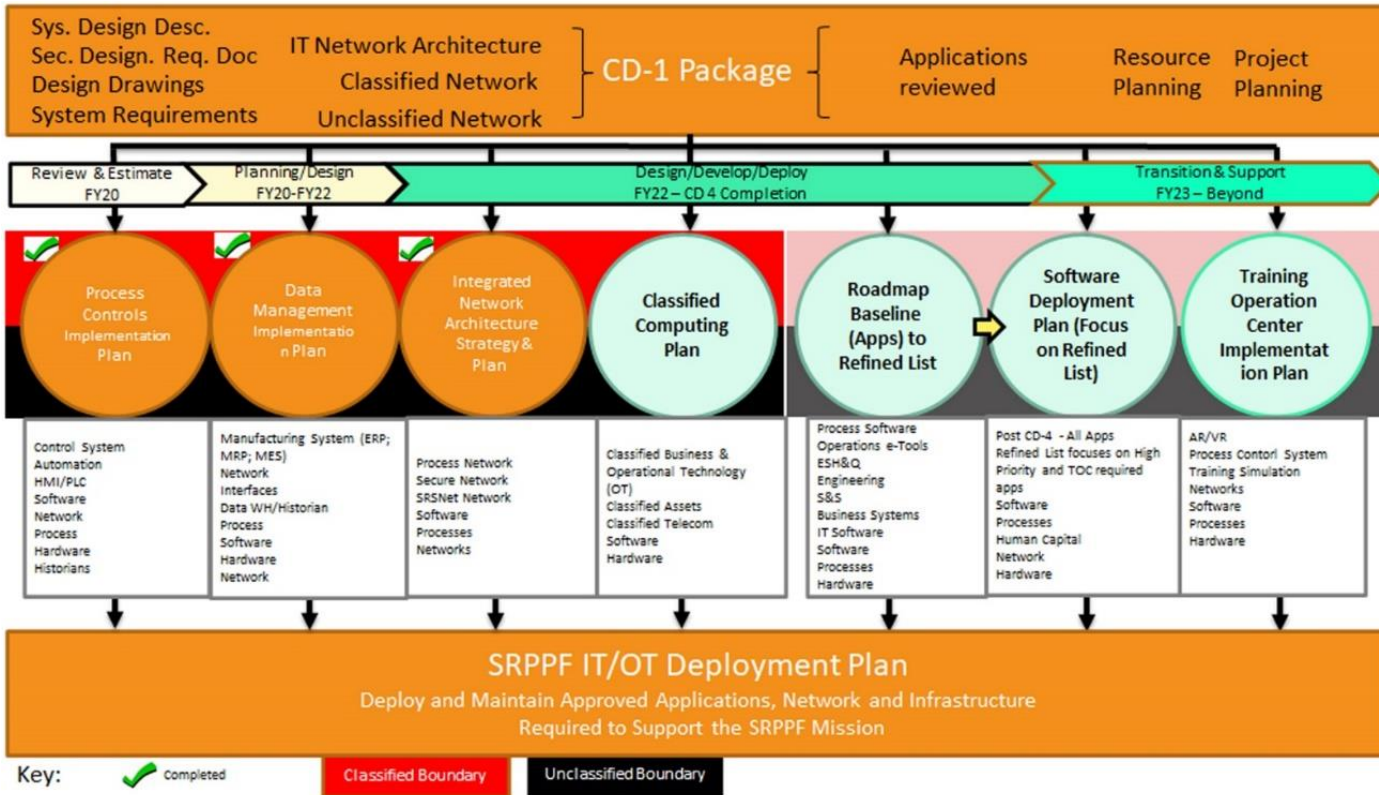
Sys. Design Desc.
Sec. Design. Req. Doc
Design Drawings
System Requirements

IT Network Architecture
Classified Network
Unclassified Network

CD-1 Package

Applications reviewed

Resource Planning

Project Planning

Review & Estimate FY20

Planning/Design FY20-FY22

Design/Develop/Deploy FY22 – CD 4 Completion

Transition & Support FY23 – Beyond

Process Controls Implementation Plan

Data Management Implementation Plan

Integrated Network Architecture Strategy & Plan

Classified Computing Plan

Roadmap Baseline (Apps) to Refined List

Software Deployment Plan (Focus on Refined List)

Training Operation Center Implementation Plan

Control System
Automation
HMI/PLC
Software
Network
Process
Hardware
Historians

Manufacturing System (ERP; MRP; MES)
Network
Interfaces
Data WH/Historian
Process
Software
Hardware
Network

Process Network
Secure Network
SRSNet Network
Software
Processes
Networks

Classified Business & Operational Technology (OT)
Classified Assets
Classified Telecom
Software
Hardware

Process Software
Operations e-Tools
ESH&Q
Engineering
S&S
Business Systems
IT Software
Software
Processes
Hardware

Post CD-4 - All Apps
Refined List focuses on High Priority and TOC required apps
Software
Processes
Human Capital
Network
Hardware

AR/VR
Process Contorl System
Training Simulation
Networks
Software
Processes
Hardware

SRPPF IT/OT Deployment Plan
Deploy and Maintain Approved Applications, Network and Infrastructure
Required to Support the SRPPF Mission

Key: Completed Classified Boundary Unclassified Boundary